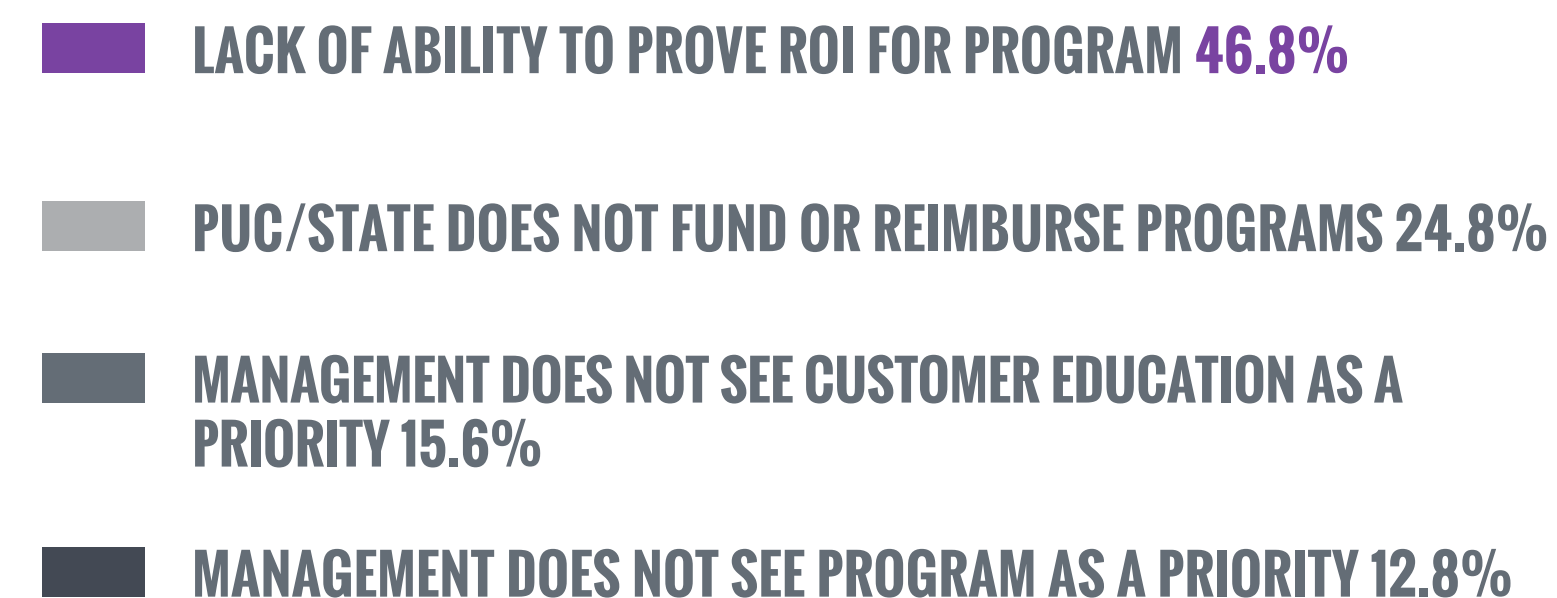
LACK OF ABILITY TO PROVE ROI FOR PROGRAM 46.8%

PUC/STATE DOES NOT FUND OR REIMBURSE PROGRAMS 24.8%

MANAGEMENT DOES NOT SEE CUSTOMER EDUCATION AS A PRIORITY 15.6%

MANAGEMENT DOES NOT SEE PROGRAM AS A PRIORITY 12.8%